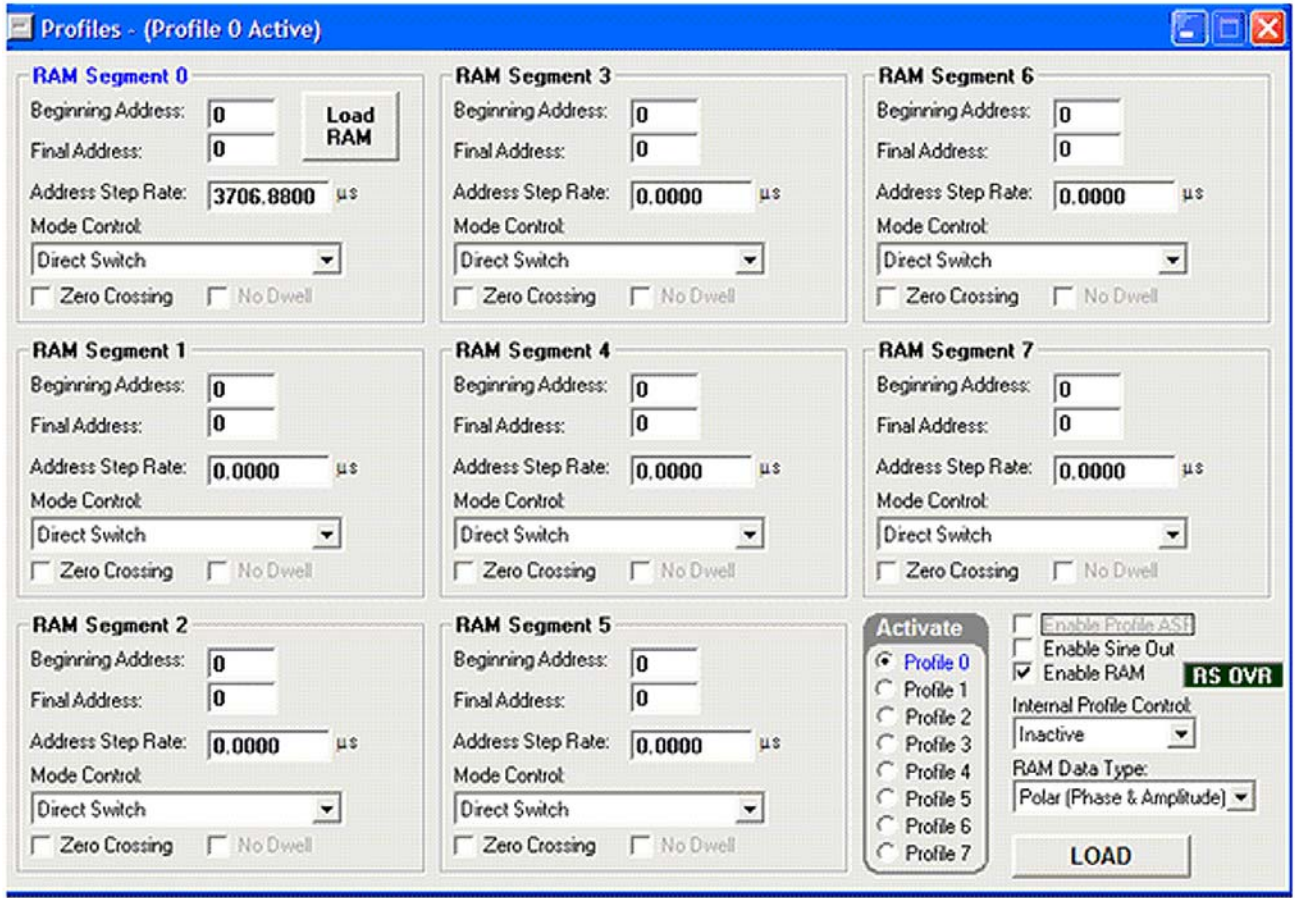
Profiles - (Profile 0 Active)

RAM Segment 0
Beginning Address: 0
Final Address: 0
Load RAM
Address Step Rate: 3706.8800 µs
Mode Control:
Direct Switch
Zero Crossing
No Dwell

RAM Segment 3
Beginning Address: 0
Final Address: 0
Address Step Rate: 0.0000 µs
Mode Control:
Direct Switch
Zero Crossing
No Dwell

RAM Segment 6
Beginning Address: 0
Final Address: 0
Address Step Rate: 0.0000 µs
Mode Control:
Direct Switch
Zero Crossing
No Dwell

RAM Segment 1
Beginning Address: 0
Final Address: 0
Address Step Rate: 0.0000 µs
Mode Control:
Direct Switch
Zero Crossing
No Dwell

RAM Segment 4
Beginning Address: 0
Final Address: 0
Address Step Rate: 0.0000 µs
Mode Control:
Direct Switch
Zero Crossing
No Dwell

RAM Segment 7
Beginning Address: 0
Final Address: 0
Address Step Rate: 0.0000 µs
Mode Control:
Direct Switch
Zero Crossing
No Dwell

RAM Segment 2
Beginning Address: 0
Final Address: 0
Address Step Rate: 0.0000 µs
Mode Control:
Direct Switch
Zero Crossing
No Dwell

RAM Segment 5
Beginning Address: 0
Final Address: 0
Address Step Rate: 0.0000 µs
Mode Control:
Direct Switch
Zero Crossing
No Dwell

Activate
Profile 0
Profile 1
Profile 2
Profile 3
Profile 4
Profile 5
Profile 6
Profile 7

Enable Profile ASF
Enable Sine Out
Enable RAM
RS OVR
Internal Profile Control:
Inactive
RAM Data Type:
Polar (Phase & Amplitude)
LOAD